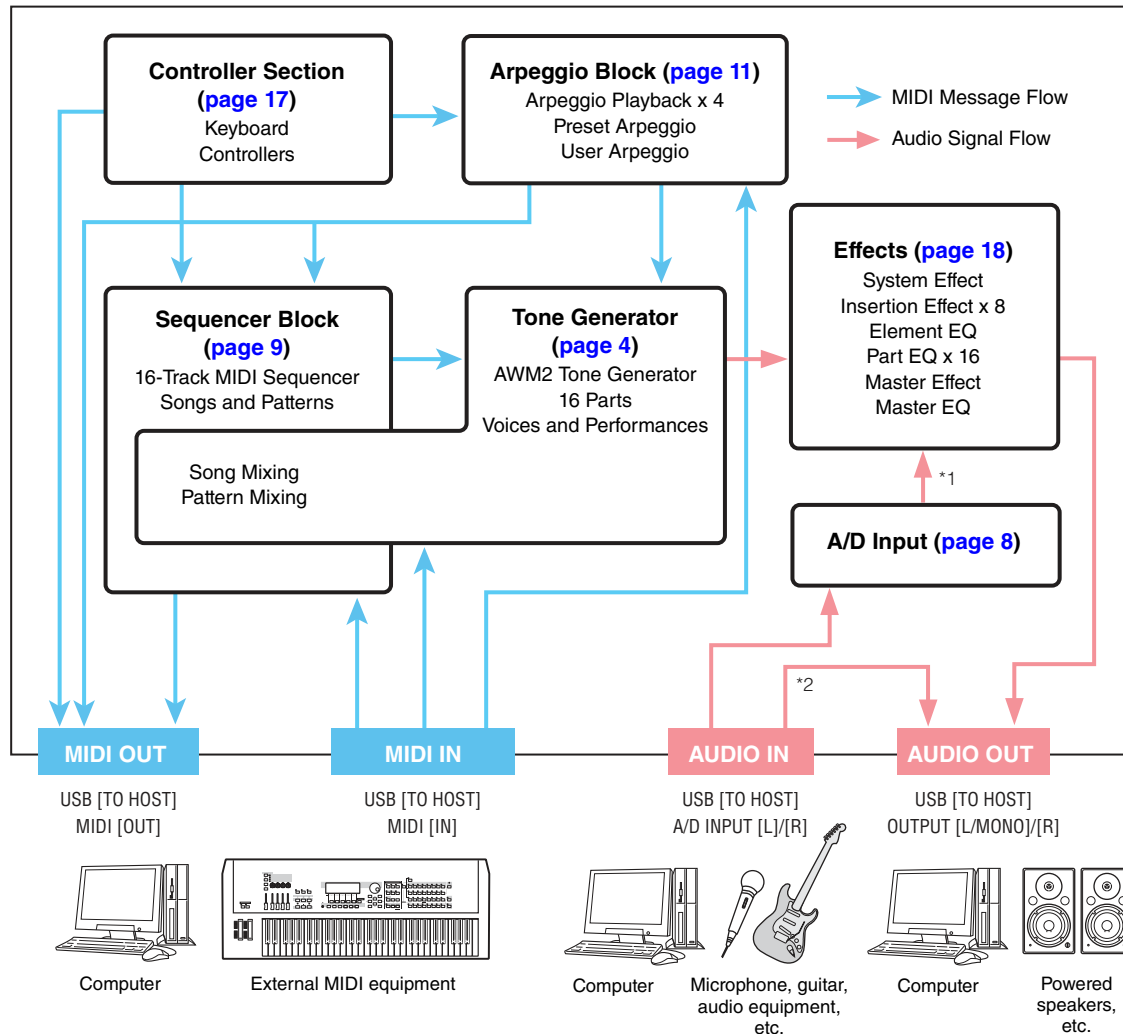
Controller Section
(page 17)
Keyboard
Controllers

Arpeggio Block (page 11)
Arpeggio Playback x 4
Preset Arpeggio
User Arpeggio

MIDI Message Flow

Audio Signal Flow

Effects (page 18)
System Effect
Insertion Effect x 8
Element EQ
Part EQ x 16
Master Effect
Master EQ

Sequencer Block
(page 9)
16-Track MIDI Sequencer
Songs and Patterns

Tone Generator
(page 4)
AWM2 Tone Generator
16 Parts
Voices and Performances

Song Mixing
Pattern Mixing

*1

A/D Input (page 8)

*2

MIDI OUT

MIDI IN

AUDIO IN

AUDIO OUT

USB [TO HOST]
MIDI [OUT]

USB [TO HOST]
MIDI [IN]

USB [TO HOST]
A/D INPUT [L]/[R]

USB [TO HOST]
OUTPUT [L/MONO]/[R]

Computer

External MIDI equipment

Computer

Microphone, guitar, audio equipment, etc.

Computer

Powered speakers, etc.